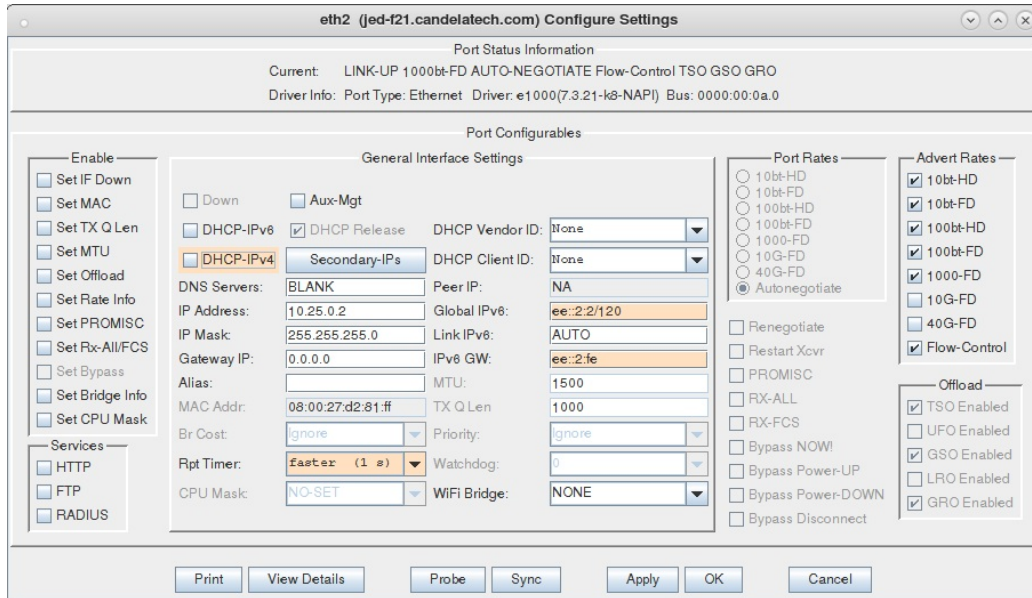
eth2 (jed-f21.candelatech.com) Configure Settings

Port Status Information

Current: LINK-UP 1000bt-FD AUTO-NEGOTIATE Flow-Control TSO GSO GRO

Driver Info: Port Type: Ethernet Driver: e1000(7.3.21-k8-NAPI) Bus: 0000:00:0a.0

Port Configurables

Enable
Set IF Down
Set MAC
Set TX Q Len
Set MTU
Set Offload
Set Rate Info
Set PROMISC
Set Rx-All/FCS
Set Bypass
Set Bridge Info
Set CPU Mask

Services
HTTP
FTP
RADIUS

General Interface Settings

Down
Aux-Mgt
DHCP-IPv6
DHCP Release
DHCP Vendor ID: None
DHCP-IPv4
Secondary-IPs
DHCP Client ID: None
DNS Servers: BLANK
Peer IP: NA
IP Address: 10.25.0.2
Global IPv6: ee::2:2/120
IP Mask: 255.255.255.0
Link IPv6: AUTO
Gateway IP: 0.0.0.0
IPv6 GW: ee::2:fe
Alias:
MTU: 1500
MAC Addr: 08:00:27:d2:81:ff
TX Q Len 1000
Br Cost: Ignore
Priority: Ignore
Rpt Timer: faster (1 s)
Watchdog: 0
CPU Mask: NO-SET
WiFi Bridge: NONE

Port Rates
10bt-HD
10bt-FD
100bt-HD
100bt-FD
1000-FD
10G-FD
40G-FD
Autonegotiate

Renegotiate
Restart Xcvr
PROMISC
RX-ALL
RX-FCS
Bypass NOW!
Bypass Power-UP
Bypass Power-DOWN
Bypass Disconnect

Advert Rates
10bt-HD
10bt-FD
100bt-HD
100bt-FD
1000-FD
10G-FD
40G-FD
Flow-Control

Offload
TSO Enabled
UFO Enabled
GSO Enabled
LRO Enabled
GRO Enabled

Print
View Details
Probe
Sync
Apply
OK
Cancel